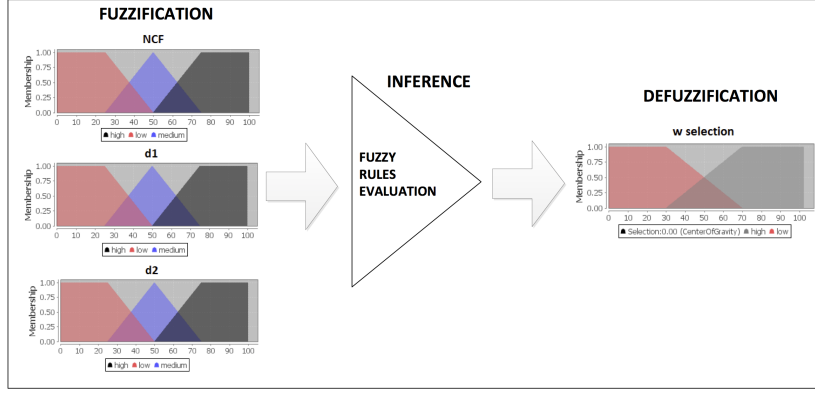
FUZZIFICATION

NCF

Membership

1.00
0.75
0.50
0.25
0.00

0 10 20 30 40 50 60 70 80 90 100

high low medium

d1

Membership

1.00
0.75
0.50
0.25
0.00

0 10 20 30 40 50 60 70 80 90 100

high low medium

d2

Membership

1.00
0.75
0.50
0.25
0.00

0 10 20 30 40 50 60 70 80 90 100

high low medium

INFERENCE

FUZZY RULES EVALUATION

DEFUZZIFICATION

w selection

Membership

1.00
0.75
0.50
0.25
0.00

0 10 20 30 40 50 60 70 80 90 100

Selection:0.00 (CenterOfGravity) high low